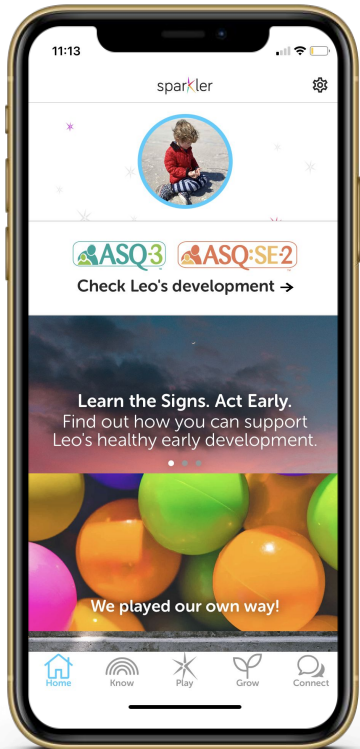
11:13

sparkler

ASQ-3 ASQ:SE-2

Check Leo's development →

Learn the Signs. Act Early.
Find out how you can support Leo's healthy early development.

We played our own way!

Home Know Play Grow Connect